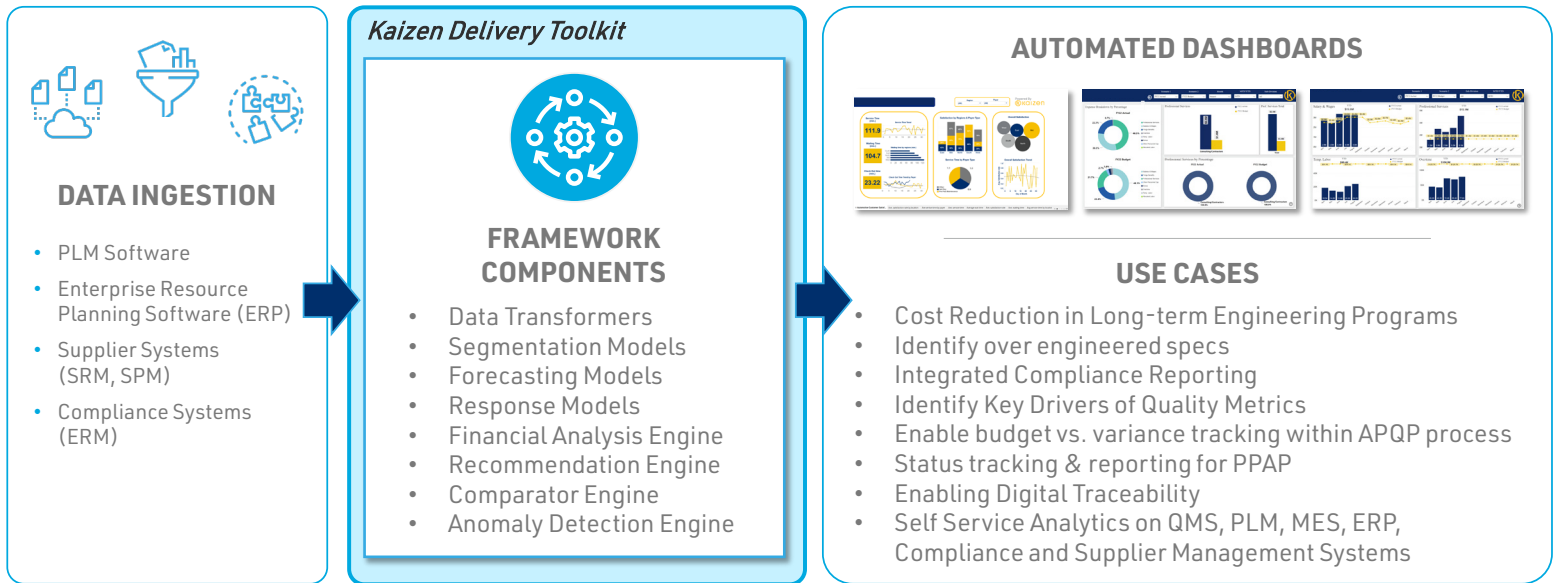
DATA INGESTION

- PLM Software
- Enterprise Resource Planning Software (ERP)
- Supplier Systems (SRM, SPM)
- Compliance Systems (ERM)

Kaizen Delivery Toolkit

FRAMEWORK COMPONENTS

- Data Transformers
- Segmentation Models
- Forecasting Models
- Response Models
- Financial Analysis Engine
- Recommendation Engine
- Comparator Engine
- Anomaly Detection Engine

AUTOMATED DASHBOARDS

111.9
104.7
23.22

USE CASES

- Cost Reduction in Long-term Engineering Programs
- Identify over engineered specs
- Integrated Compliance Reporting
- Identify Key Drivers of Quality Metrics
- Enable budget vs. variance tracking within APQP process
- Status tracking & reporting for PPAP
- Enabling Digital Traceability
- Self Service Analytics on QMS, PLM, MES, ERP, Compliance and Supplier Management Systems